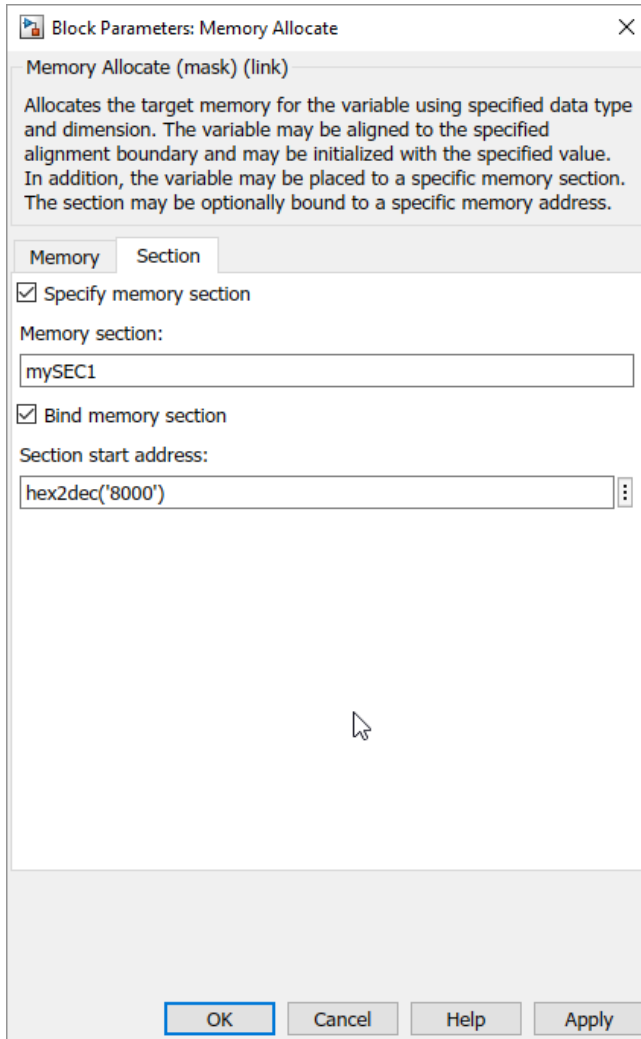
Block Parameters: Memory Allocate

Memory Allocate (mask) (link)

Allocates the target memory for the variable using specified data type and dimension. The variable may be aligned to the specified alignment boundary and may be initialized with the specified value. In addition, the variable may be placed to a specific memory section. The section may be optionally bound to a specific memory address.

Memory | Section

☑ Specify memory section

Memory section:

mySEC1

☑ Bind memory section

Section start address:

hex2dec('8000')

OK | Cancel | Help | Apply